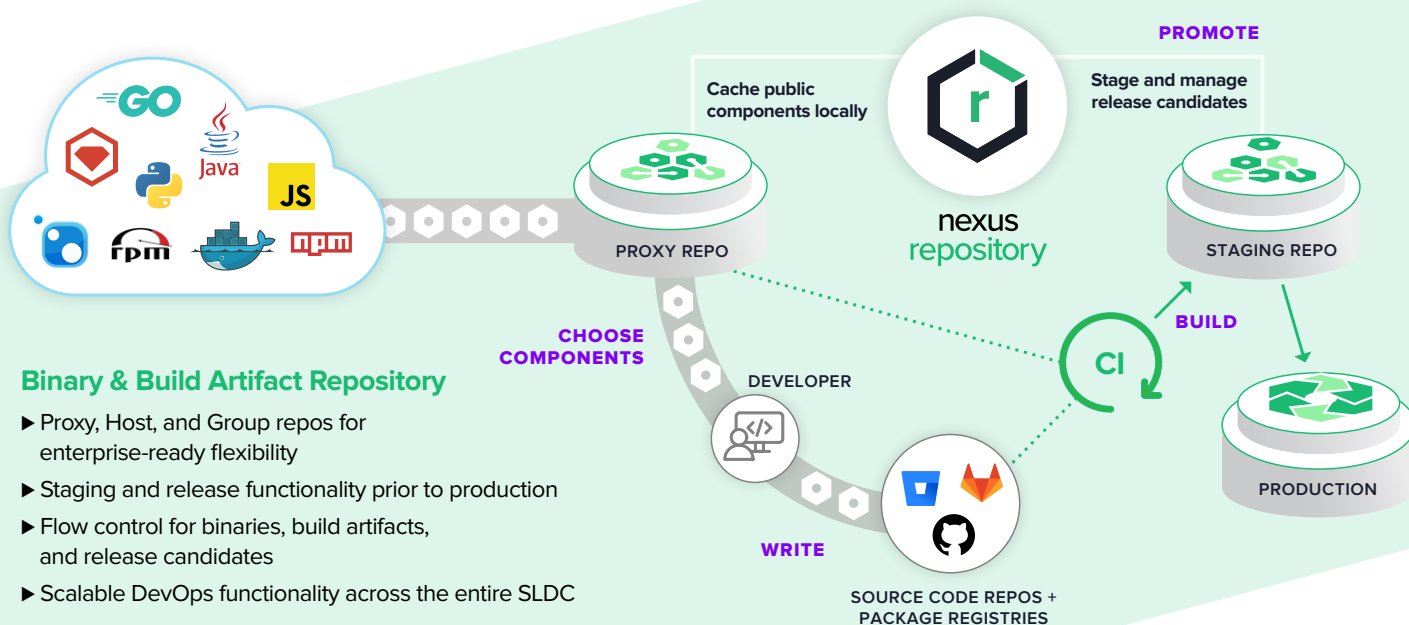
GO

Java

JS

rpm

npm

Cache public components locally

r

nexus repository

PROMOTE

Stage and manage release candidates

PROXY REPO

STAGING REPO

CHOOSE COMPONENTS

BUILD

CI

DEVELOPER

PRODUCTION

WRITE

SOURCE CODE REPOS + PACKAGE REGISTRIES

Binary & Build Artifact Repository

▶ Proxy, Host, and Group repos for enterprise-ready flexibility

▶ Staging and release functionality prior to production

▶ Flow control for binaries, build artifacts, and release candidates

▶ Scalable DevOps functionality across the entire SLDC